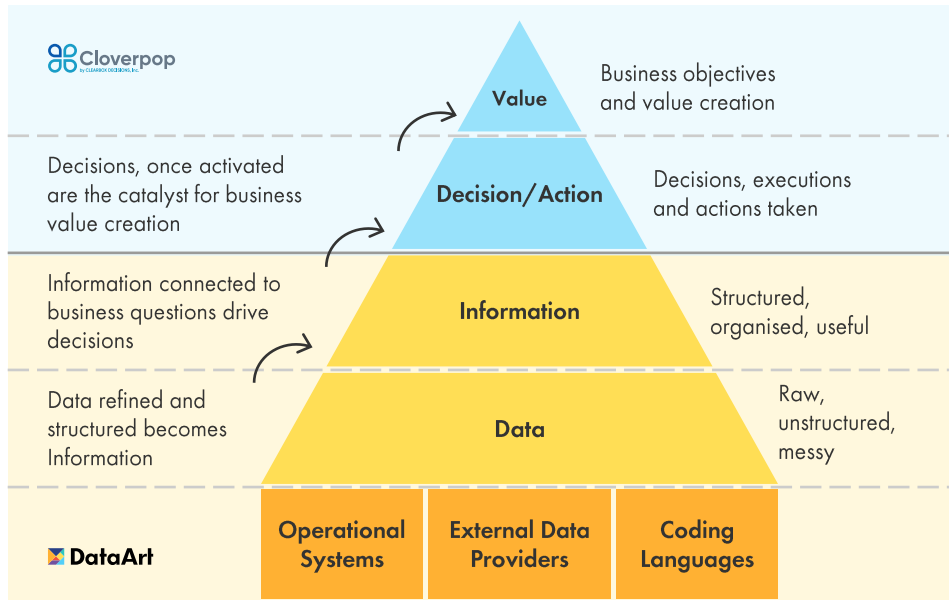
Cloverpop
by CLEARBOX DECISIONS, Inc.

Value

Business objectives and value creation

Decisions, once activated are the catalyst for business value creation

Decision/Action

Decisions, executions and actions taken

Information connected to business questions drive decisions

Information

Structured, organised, useful

Data refined and structured becomes Information

Data

Raw, unstructured, messy

DataArt

Operational Systems

External Data Providers

Coding Languages